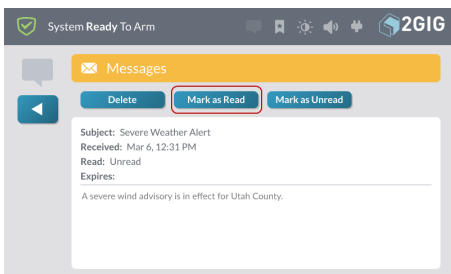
System Ready To Arm

2GIG

Messages

Delete

Mark as Read

Mark as Unread

Subject: Severe Weather Alert
Received: Mar 6, 12:31 PM
Read: Unread
Expires:

A severe wind advisory is in effect for Utah County.